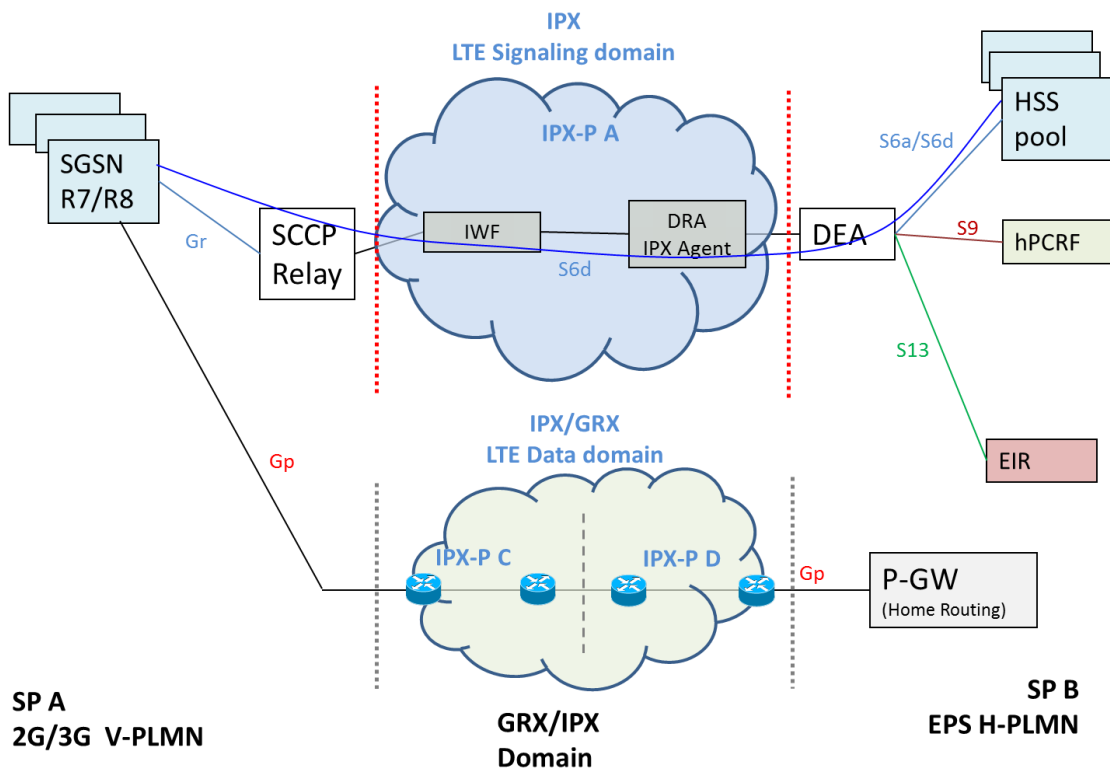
IPX
LTE Signaling domain

IPX-P A

SGSN
R7/R8

Gr

SCCP
Relay

IWF

DRA
IPX Agent

S6d

DEA

S6a/S6d

HSS
pool

S9

hPCRF

S13

EIR

Gp

IPX/GRX
LTE Data domain

IPX-P C

IPX-P D

Gp

P-GW
(Home Routing)

SP A
2G/3G V-PLMN

GRX/IPX
Domain

SP B
EPS H-PLMN